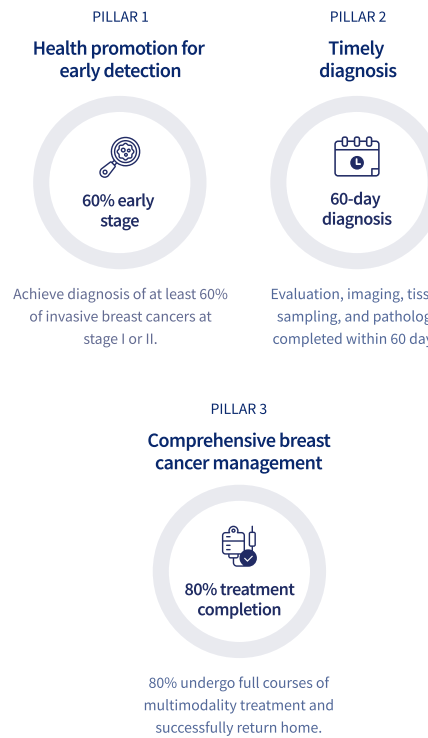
PILLAR 1

Health promotion for early detection

60% early stage

Achieve diagnosis of at least 60% of invasive breast cancers at stage I or II.

PILLAR 2

Timely diagnosis

60-day diagnosis

Evaluation, imaging, tiss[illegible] sampling, and patholog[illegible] completed within 60 da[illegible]

PILLAR 3

Comprehensive breast cancer management

80% treatment completion

80% undergo full courses of multimodality treatment and successfully return home.